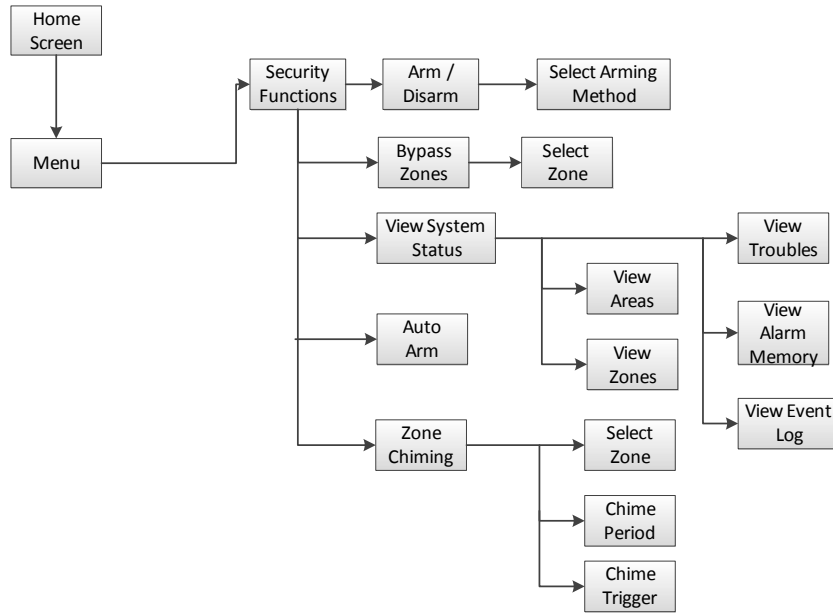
Home Screen

Menu

Security Functions

Arm / Disarm

Select Arming Method

Bypass Zones

Select Zone

View System Status

View Troubles

View Areas

View Alarm Memory

View Zones

Auto Arm

View Event Log

Zone Chiming

Select Zone

Chime Period

Chime Trigger